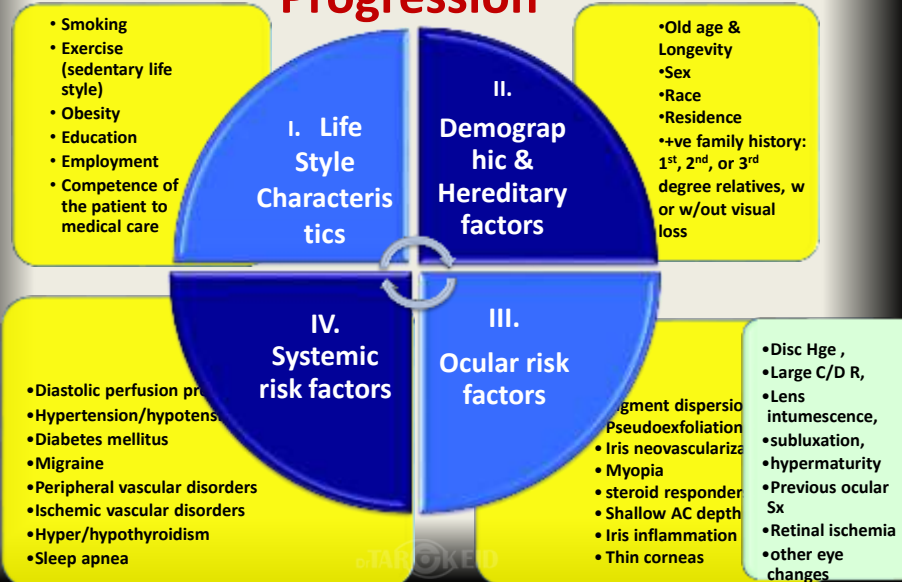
Progression

• Smoking
• Exercise (sedentary life style)
• Obesity
• Education
• Employment
• Competence of the patient to medical care

I. Life Style Characteristics

II. Demographic & Hereditary factors

•Old age & Longevity
•Sex
•Race
•Residence
•+ve family history: 1st, 2nd, or 3rd degree relatives, w or w/out visual loss

IV. Systemic risk factors

III. Ocular risk factors

•Diastolic perfusion pr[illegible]
•Hypertension/hypotens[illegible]
•Diabetes mellitus
•Migraine
•Peripheral vascular disorders
•Ischemic vascular disorders
•Hyper/hypothyroidism
•Sleep apnea

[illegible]gment dispersio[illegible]
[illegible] Pseudoexfoliation
• Iris neovasculariza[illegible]
• Myopia
• steroid responder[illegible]
• Shallow AC depth
• Iris inflammation
• Thin corneas

•Disc Hge ,
•Large C/D R,
•Lens intumescence,
•subluxation,
•hypermaturity
•Previous ocular Sx
•Retinal ischemia
•other eye changes

TABOKEDU